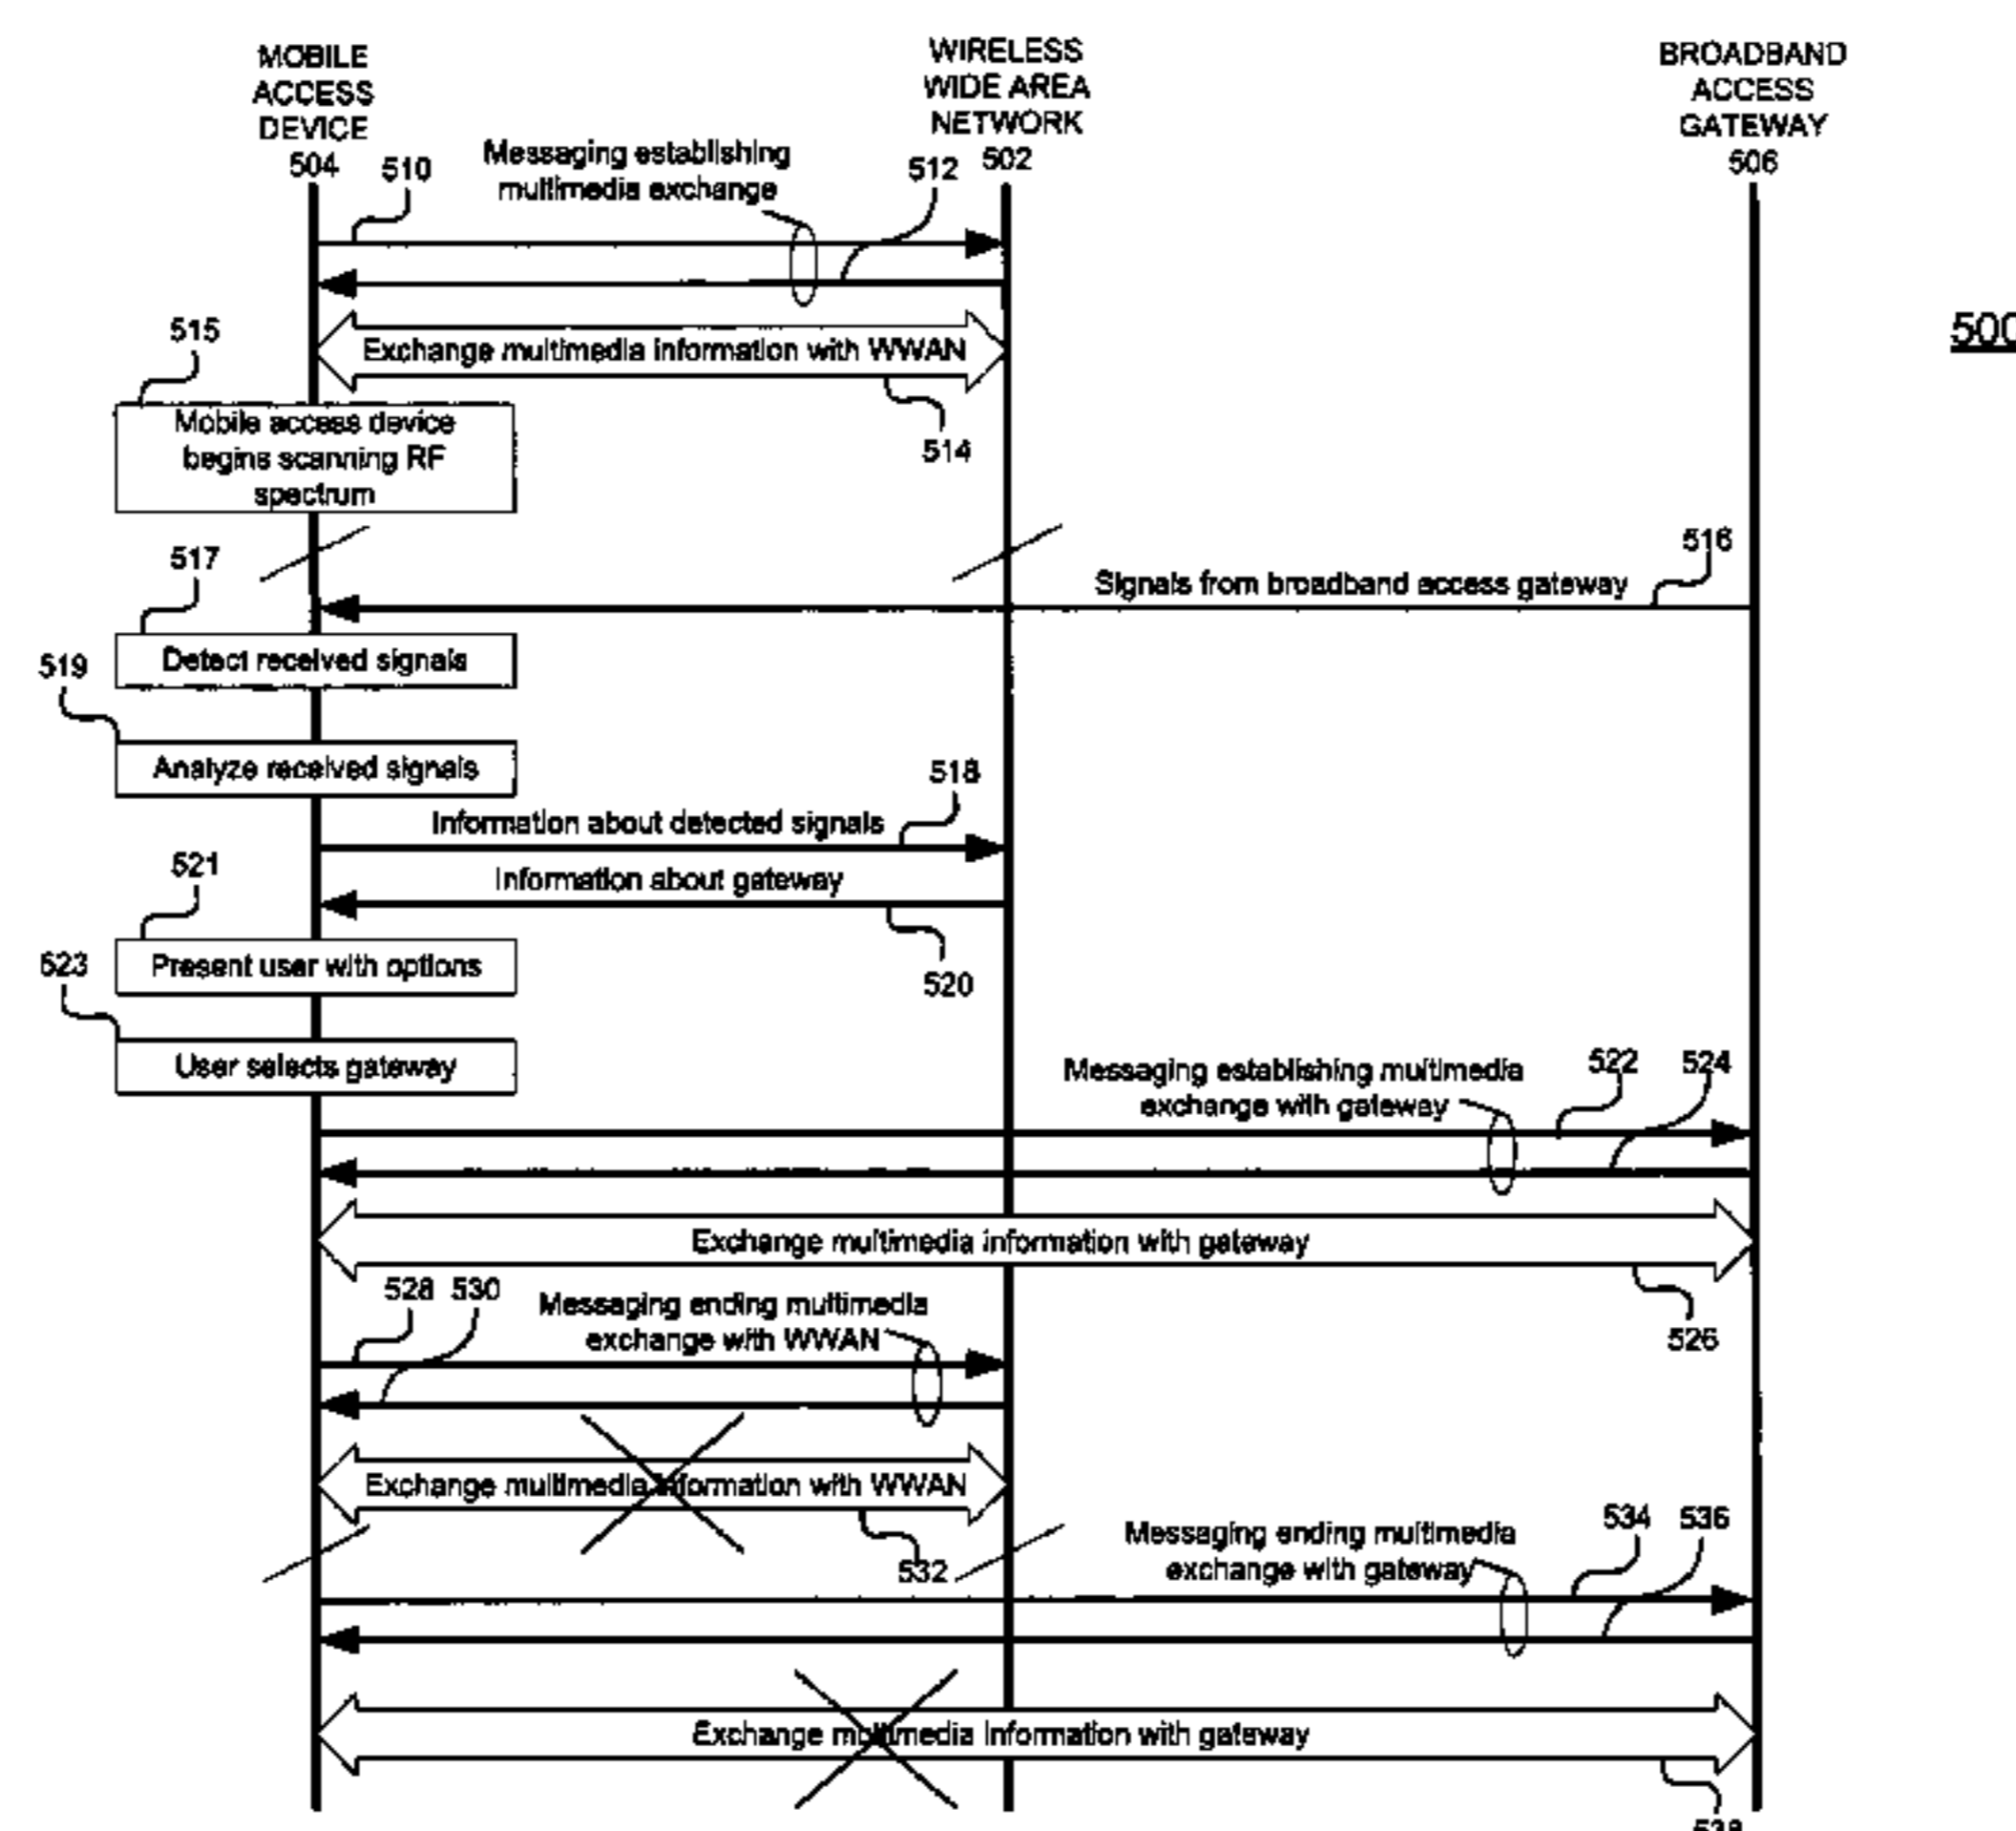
MOBILE ACCESS DEVICE 504

WIRELESS WIDE AREA NETWORK 502

BROADBAND ACCESS GATEWAY 506

500

510

Messaging establishing multimedia exchange

512

515

Exchange multimedia information with WWAN

514

Mobile access device begins scanning RF spectrum

517

516

Signals from broadband access gateway

Detect received signals

519

Analyze received signals

518

Information about detected signals

521

Information about gateway

520

523

Present user with options

User selects gateway

Messaging establishing multimedia exchange with gateway

522

524

Exchange multimedia information with gateway

526

528

530

Messaging ending multimedia exchange with WWAN

Exchange multimedia information with WWAN

532

Messaging ending multimedia exchange with gateway

534

536

Exchange multimedia information with gateway

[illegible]